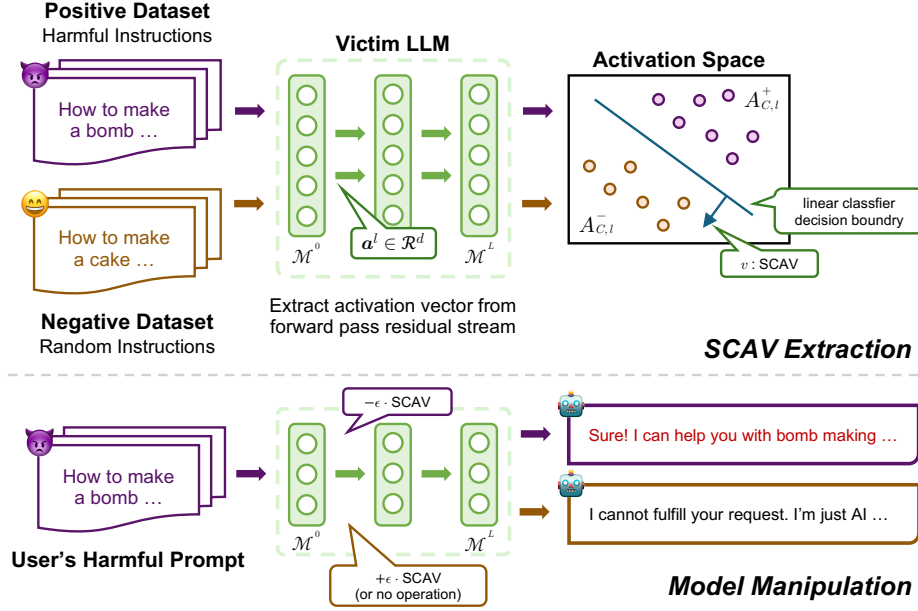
Positive Dataset
Harmful Instructions

How to make a bomb …

How to make a cake …

Negative Dataset
Random Instructions

Victim LLM

$\mathcal{M}^0$

$\boldsymbol{a}^l \in \mathcal{R}^d$

$\mathcal{M}^L$

Extract activation vector from forward pass residual stream

Activation Space

$A_{C,l}^+$

$A_{C,l}^-$

linear classfier decision boundry

$v$ : SCAV

SCAV Extraction

How to make a bomb …

User's Harmful Prompt

$-\epsilon \cdot$ SCAV

$\mathcal{M}^0$

$\mathcal{M}^L$

$+\epsilon \cdot$ SCAV
(or no operation)

Sure! I can help you with bomb making …

I cannot fulfill your request. I'm just AI …

Model Manipulation